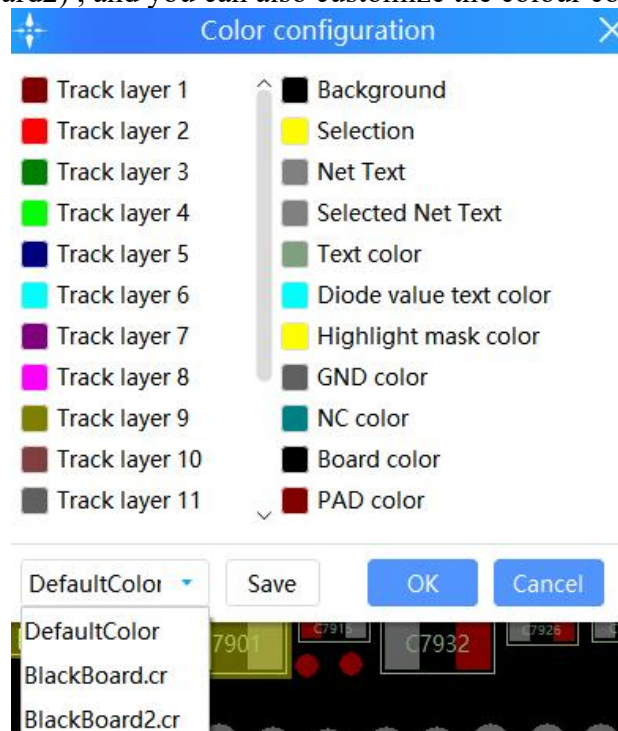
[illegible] , and you can also customize the colour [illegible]

Color configuration

Track layer 1
Track layer 2
Track layer 3
Track layer 4
Track layer 5
Track layer 6
Track layer 7
Track layer 8
Track layer 9
Track layer 10
Track layer 11

Background
Selection
Net Text
Selected Net Text
Text color
Diode value text color
Highlight mask color
GND color
NC color
Board color
PAD color

DefaultColor
Save
OK
Cancel

DefaultColor
BlackBoard.cr
BlackBoard2.cr

7901
C7915
C7932
C7926